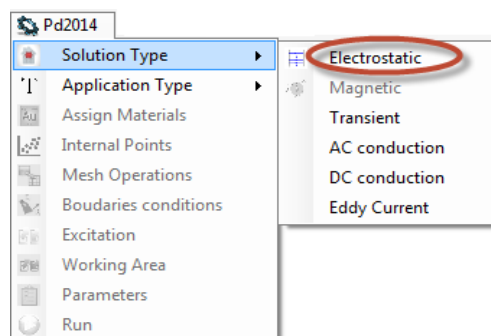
Pd2014

Solution Type
Application Type
Assign Materials
Internal Points
Mesh Operations
Boudaries conditions
Excitation
Working Area
Parameters
Run

Electrostatic
Magnetic
Transient
AC conduction
DC conduction
Eddy Current